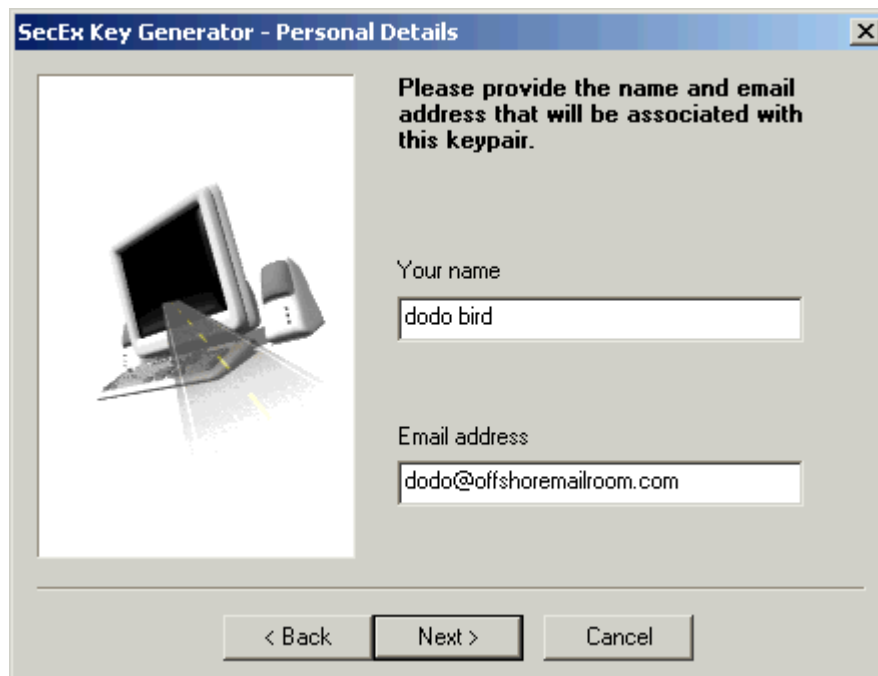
SecEx Key Generator - Personal Details

X

Please provide the name and email address that will be associated with this keypair.

Your name

dodo bird

Email address

dodo@offshoremailroom.com

< Back

Next >

Cancel